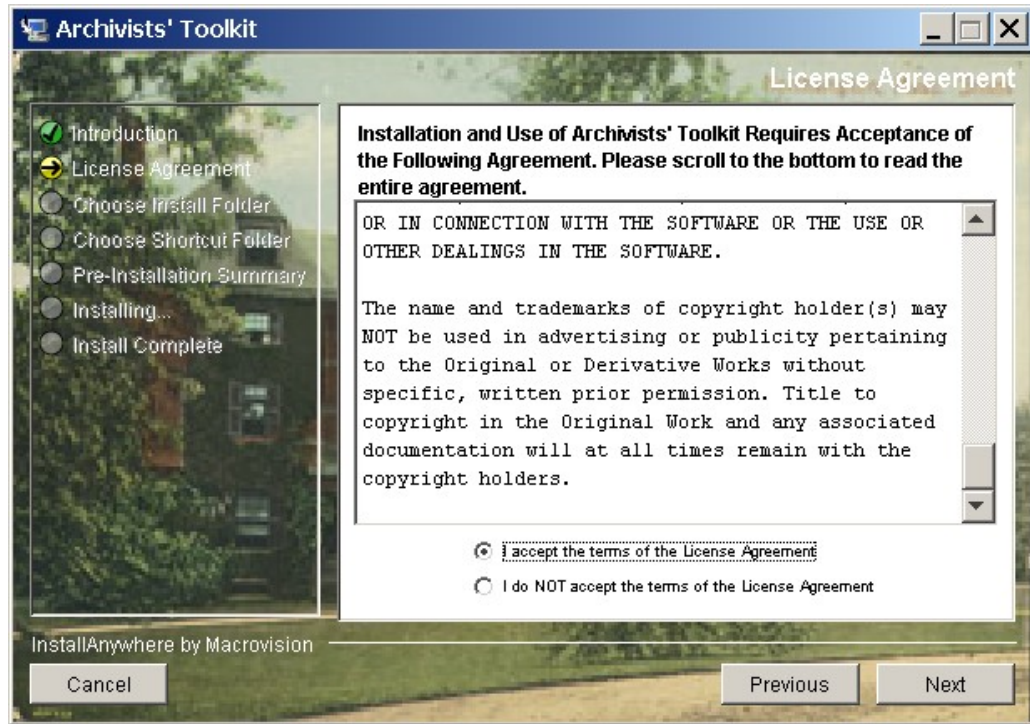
Archivists' Toolkit

License Agreement

Introduction
License Agreement
Choose Install Folder
Choose Shortcut Folder
Pre-Installation Summary
Installing...
Install Complete

Installation and Use of Archivists' Toolkit Requires Acceptance of the Following Agreement. Please scroll to the bottom to read the entire agreement.

OR IN CONNECTION WITH THE SOFTWARE OR THE USE OR OTHER DEALINGS IN THE SOFTWARE.

The name and trademarks of copyright holder(s) may NOT be used in advertising or publicity pertaining to the Original or Derivative Works without specific, written prior permission. Title to copyright in the Original Work and any associated documentation will at all times remain with the copyright holders.

I accept the terms of the License Agreement

I do NOT accept the terms of the License Agreement

InstallAnywhere by Macrovision

Cancel

Previous

Next